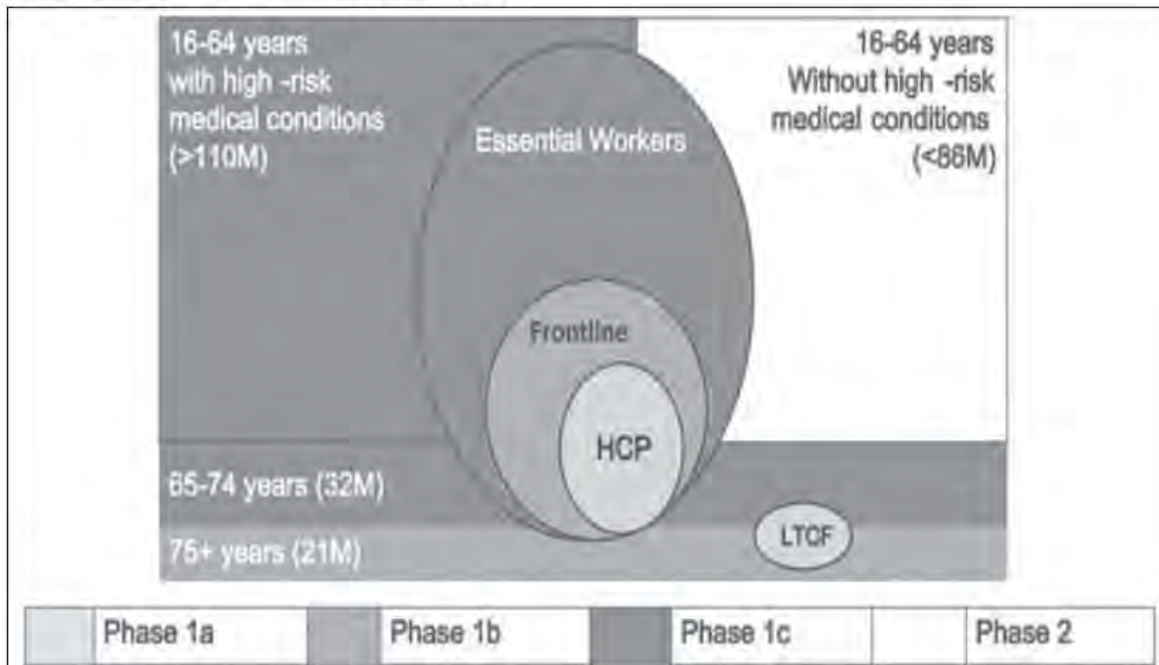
16-64 years with high -risk medical conditions (>110M)

Essential Workers

16-64 years Without high -risk medical conditions (<86M)

Frontline

HCP

65-74 years (32M)

75+ years (21M)

LTCF

| | Phase 1a | | Phase 1b | | Phase 1c | | Phase 2 |
|---|---|---|---|---|---|---|---|